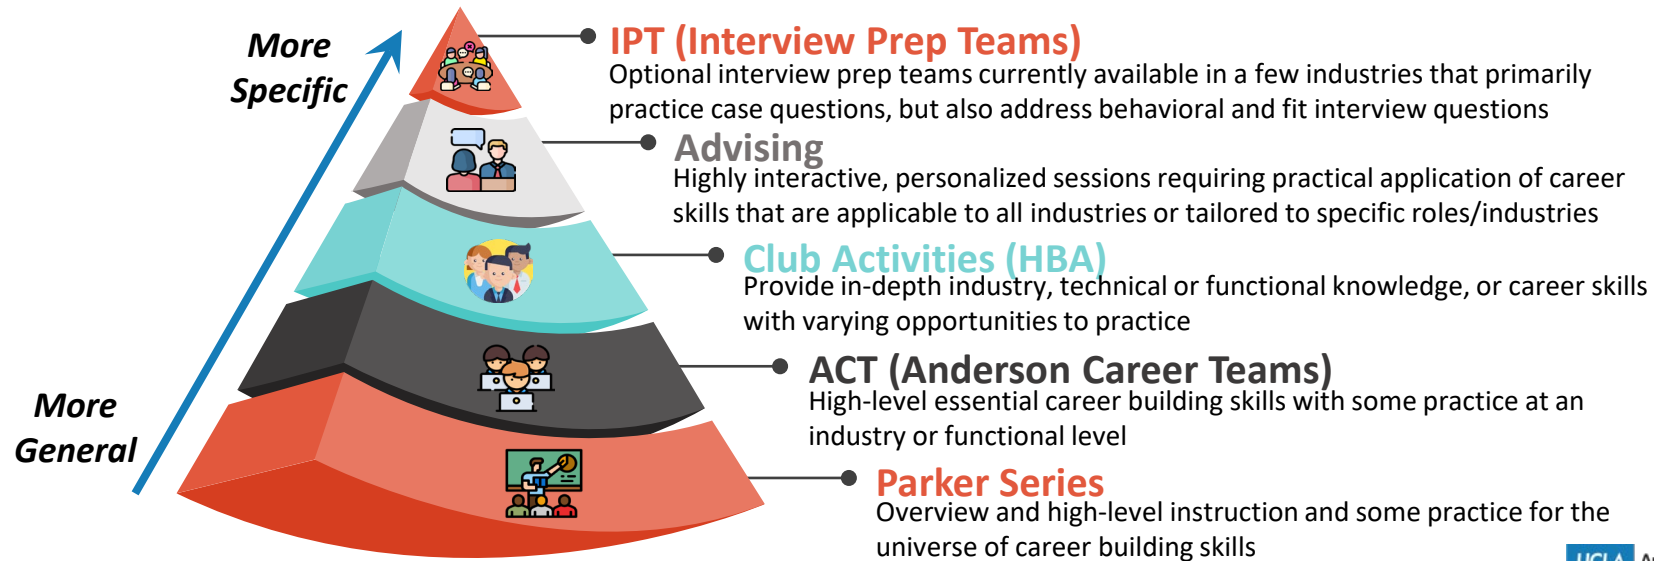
More Specific

More General

IPT (Interview Prep Teams)
Optional interview prep teams currently available in a few industries that primarily practice case questions, but also address behavioral and fit interview questions

Advising
Highly interactive, personalized sessions requiring practical application of career skills that are applicable to all industries or tailored to specific roles/industries

Club Activities (HBA)
Provide in-depth industry, technical or functional knowledge, or career skills with varying opportunities to practice

ACT (Anderson Career Teams)
High-level essential career building skills with some practice at an industry or functional level

Parker Series
Overview and high-level instruction and some practice for the universe of career building skills

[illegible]